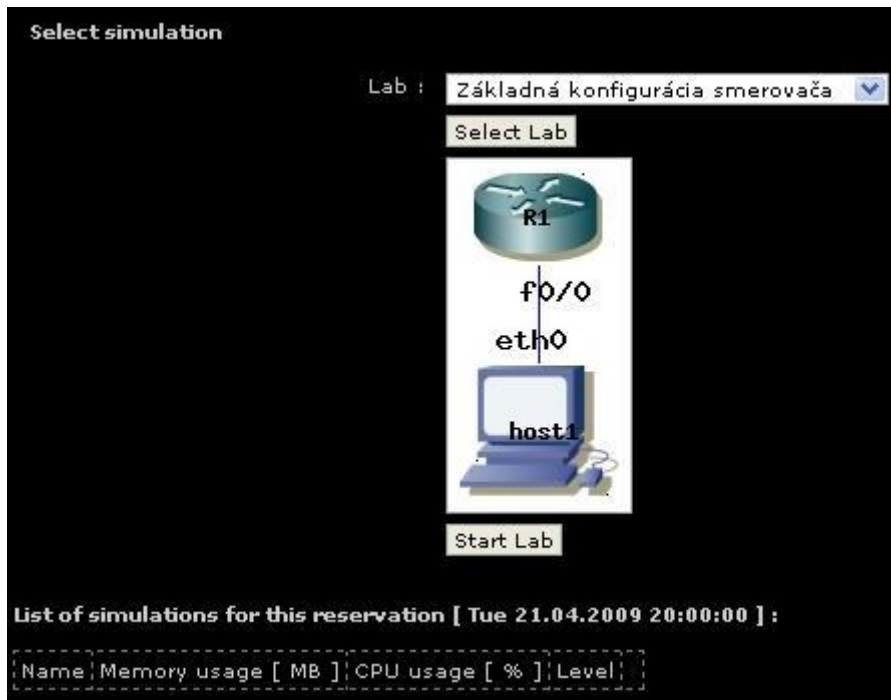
Select simulation

Lab : Základná konfigurácia smerovača

Select Lab

R1

f0/0

eth0

host1

Start Lab

List of simulations for this reservation [ Tue 21.04.2009 20:00:00 ] :

| Name | Memory usage [ MB ] | CPU usage [ % ] | Level | |
|---|---|---|---|---|